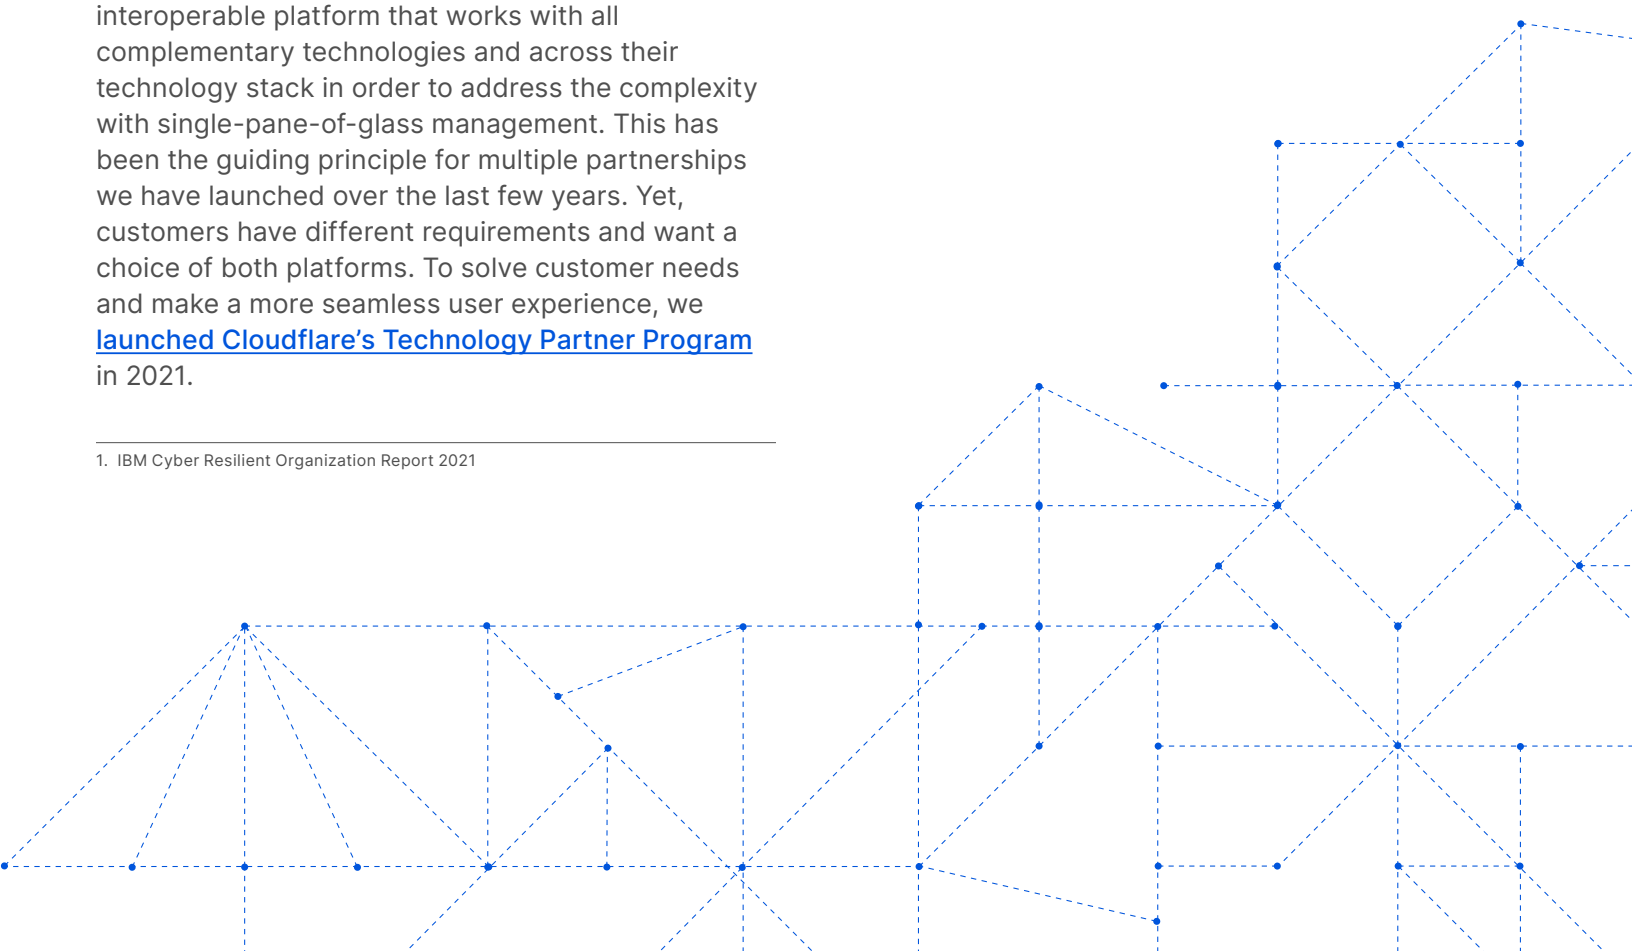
interoperable platform that works with all complementary technologies and across their technology stack in order to address the complexity with single-pane-of-glass management. This has been the guiding principle for multiple partnerships we have launched over the last few years. Yet, customers have different requirements and want a choice of both platforms. To solve customer needs and make a more seamless user experience, we launched Cloudflare's Technology Partner Program in 2021.

1. IBM Cyber Resilient Organization Report 2021